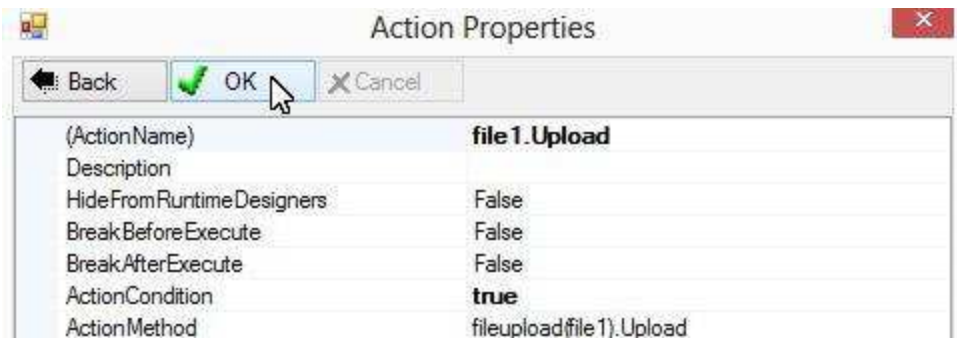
Action Properties

Back OK Cancel

| | |
|---|---|
| (ActionName) | file1.Upload |
| Description | |
| HideFromRuntimeDesigners | False |
| BreakBeforeExecute | False |
| BreakAfterExecute | False |
| ActionCondition | true |
| ActionMethod | fileupload(file1).Upload |